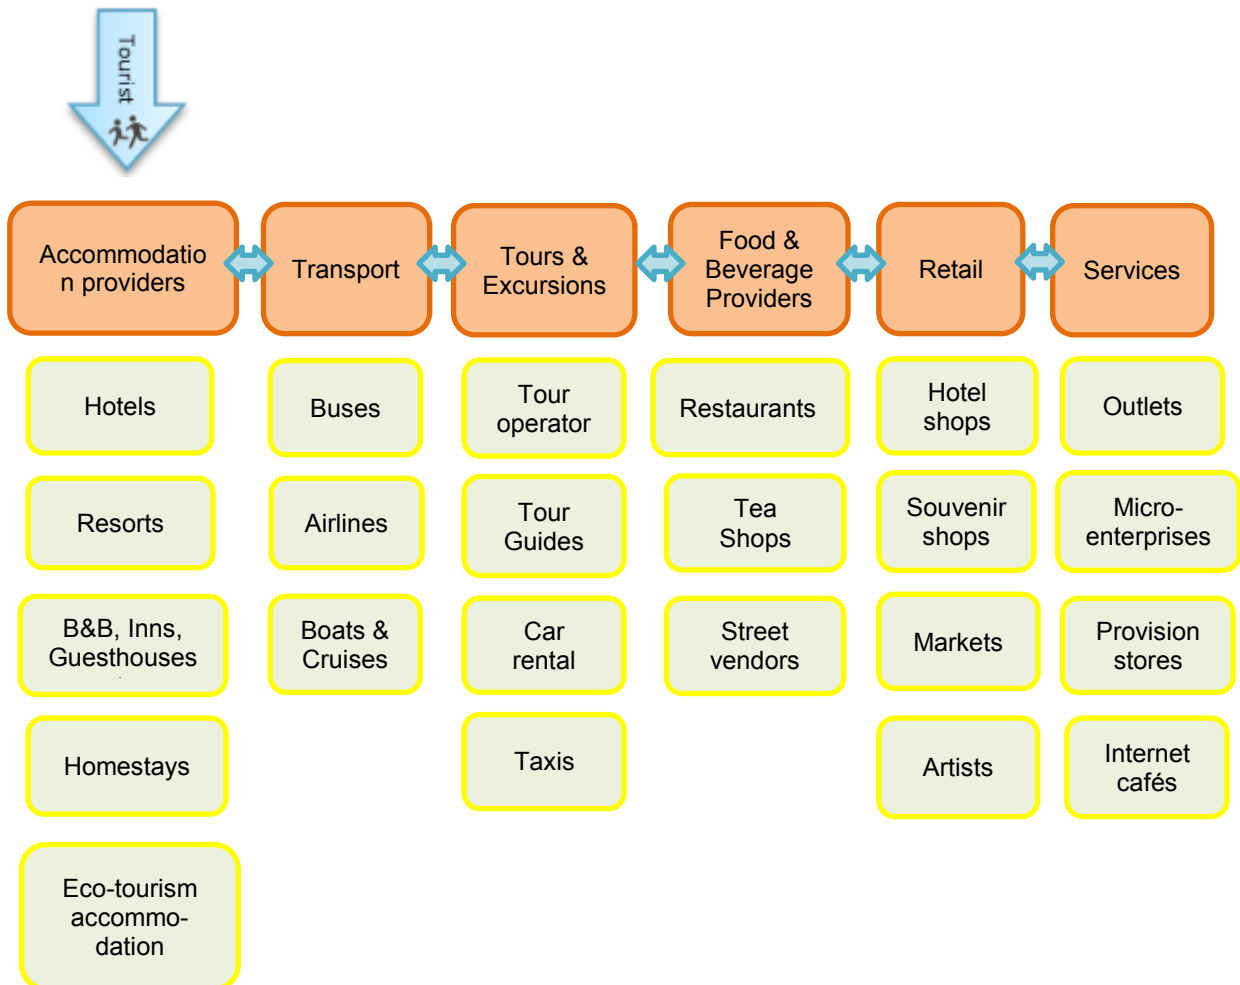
Tourist

Accommodation providers

Transport

Tours & Excursions

Food & Beverage Providers

Retail

Services

Hotels

Resorts

B&B, Inns, Guesthouses

Homestays

Eco-tourism accommodation

Buses

Airlines

Boats & Cruises

Tour operator

Tour Guides

Car rental

Taxis

Restaurants

Tea Shops

Street vendors

Hotel shops

Souvenir shops

Markets

Artists

Outlets

Micro-enterprises

Provision stores

Internet cafés